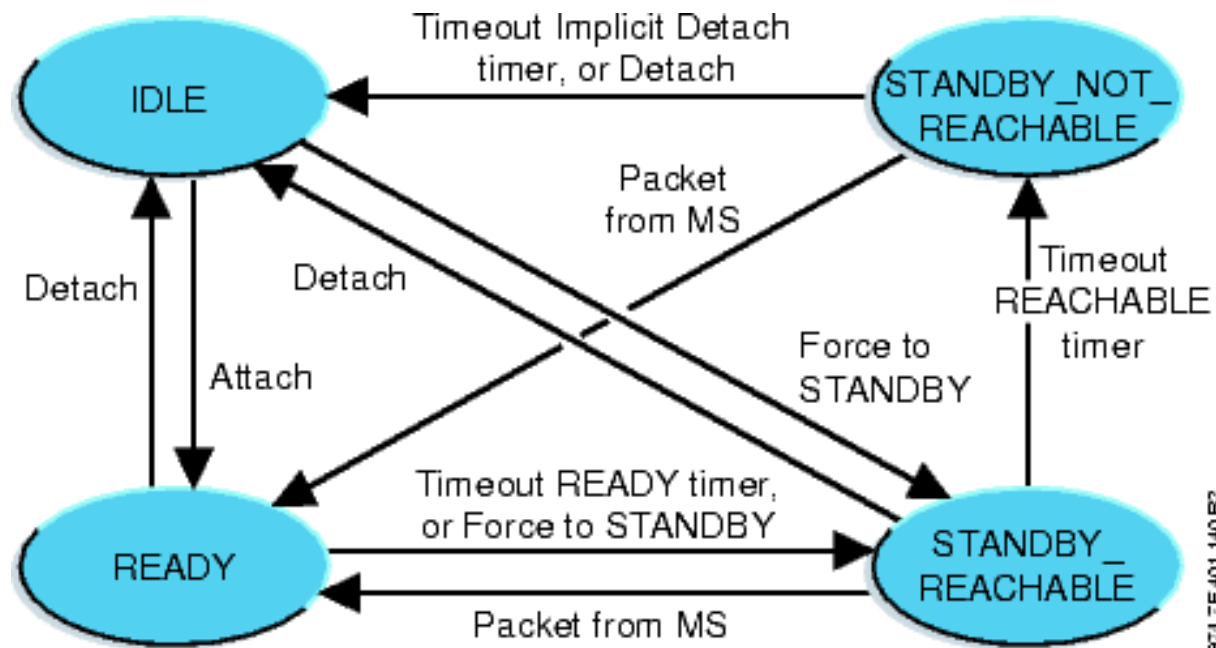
IDLE

Timeout Implicit Detach timer, or Detach

STANDBY_NOT_ REACHABLE

Packet from MS

Detach

Detach

Attach

Timeout REACHABLE timer

Force to STANDBY

READY

Timeout READY timer, or Force to STANDBY

STANDBY_ REACHABLE

Packet from MS

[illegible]